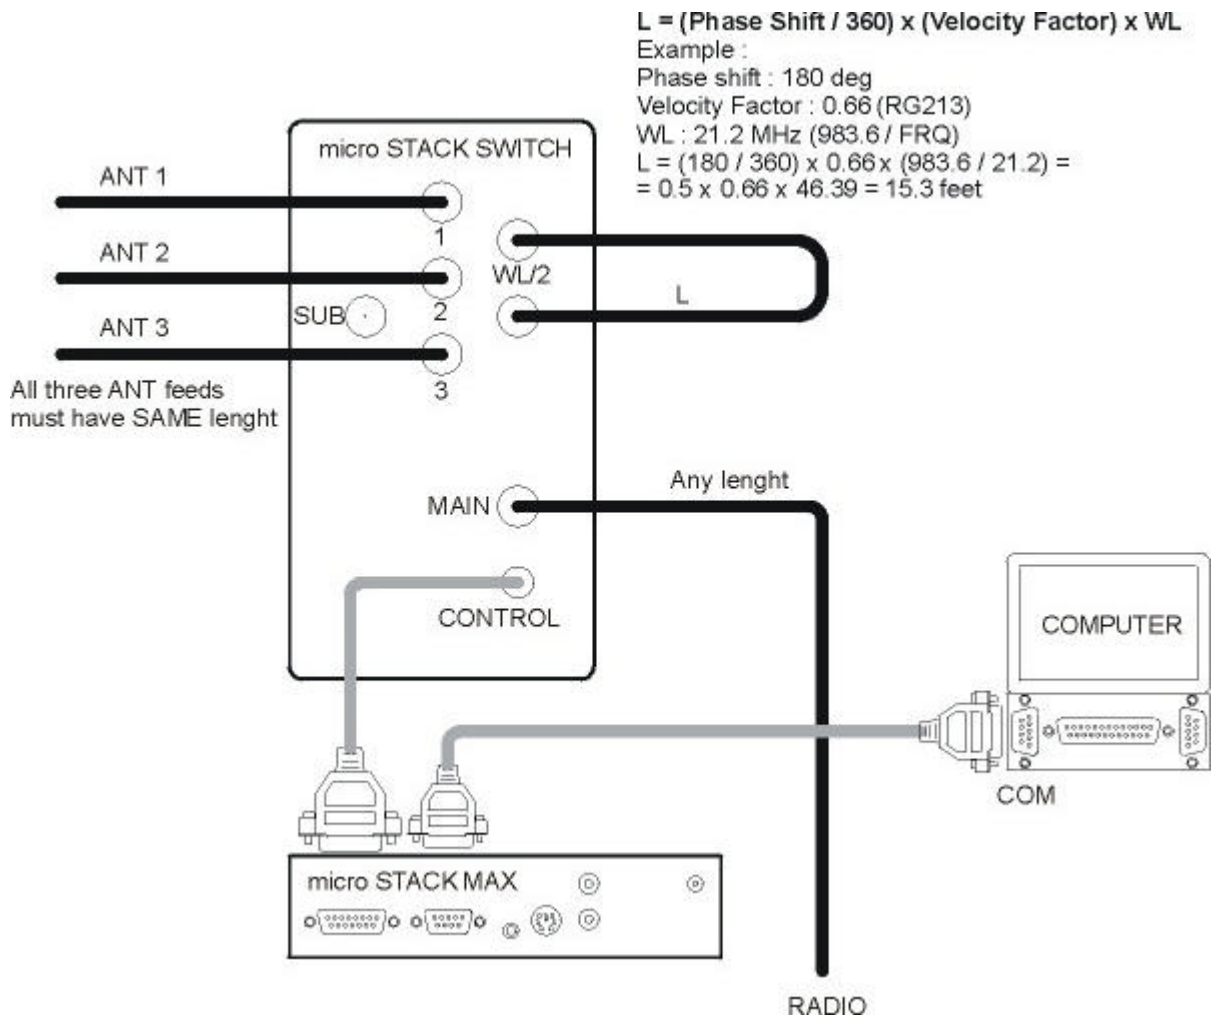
L = (Phase Shift / 360) x (Velocity Factor) x WL
Example :
Phase shift : 180 deg
Velocity Factor : 0.66 (RG213)
WL : 21.2 MHz (983.6 / FRQ)
L = (180 / 360) x 0.66 x (983.6 / 21.2) =
= 0.5 x 0.66 x 46.39 = 15.3 feet

micro STACK SWITCH

ANT 1

1

WL/2

ANT 2

L

SUB

2

ANT 3

3

All three ANT feeds must have SAME lenght

Any lenght

MAIN

CONTROL

COMPUTER

COM

micro STACK MAX

RADIO